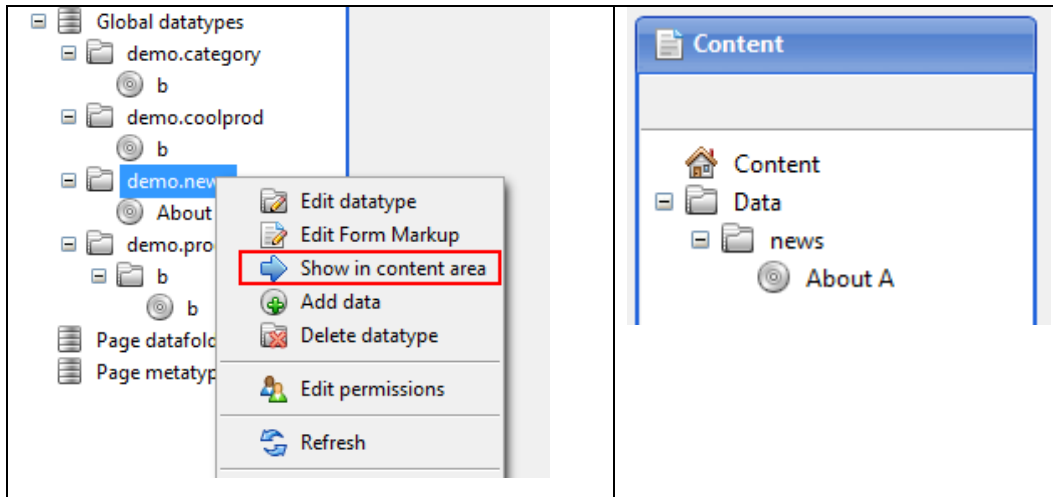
Global datatypes
demo.category
b
demo.coolprod
b
demo.new
About
demo.pro
b
b
Page datafold
Page metatyp

Edit datatype
Edit Form Markup
Show in content area
Add data
Delete datatype
Edit permissions
Refresh

Content

Content
Data
news
About A